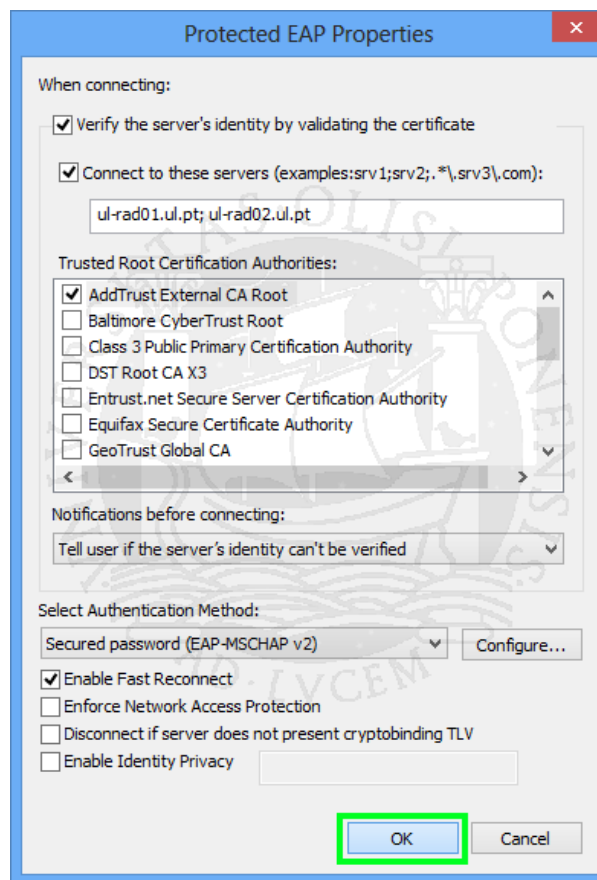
Protected EAP Properties

When connecting:

Verify the server's identity by validating the certificate

Connect to these servers (examples:srv1;srv2;.*\.srv3\.com):

ul-rad01.ul.pt; ul-rad02.ul.pt

Trusted Root Certification Authorities:

AddTrust External CA Root
Baltimore CyberTrust Root
Class 3 Public Primary Certification Authority
DST Root CA X3
Entrust.net Secure Server Certification Authority
Equifax Secure Certificate Authority
GeoTrust Global CA

Notifications before connecting:

Tell user if the server's identity can't be verified

Select Authentication Method:

Secured password (EAP-MSCHAP v2)

Configure...

Enable Fast Reconnect
Enforce Network Access Protection
Disconnect if server does not present cryptobinding TLV
Enable Identity Privacy

OK

Cancel